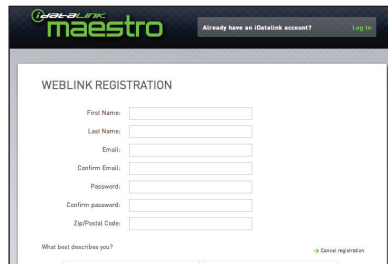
iDATALINK maestro

Already have an iDatalink account? Log In

WEBLINK REGISTRATION

First Name:

Last Name:

Email:

Confirm Email:

Password:

Confirm password:

Zip/Postal Code:

What best describes you?

→ Cancel registration